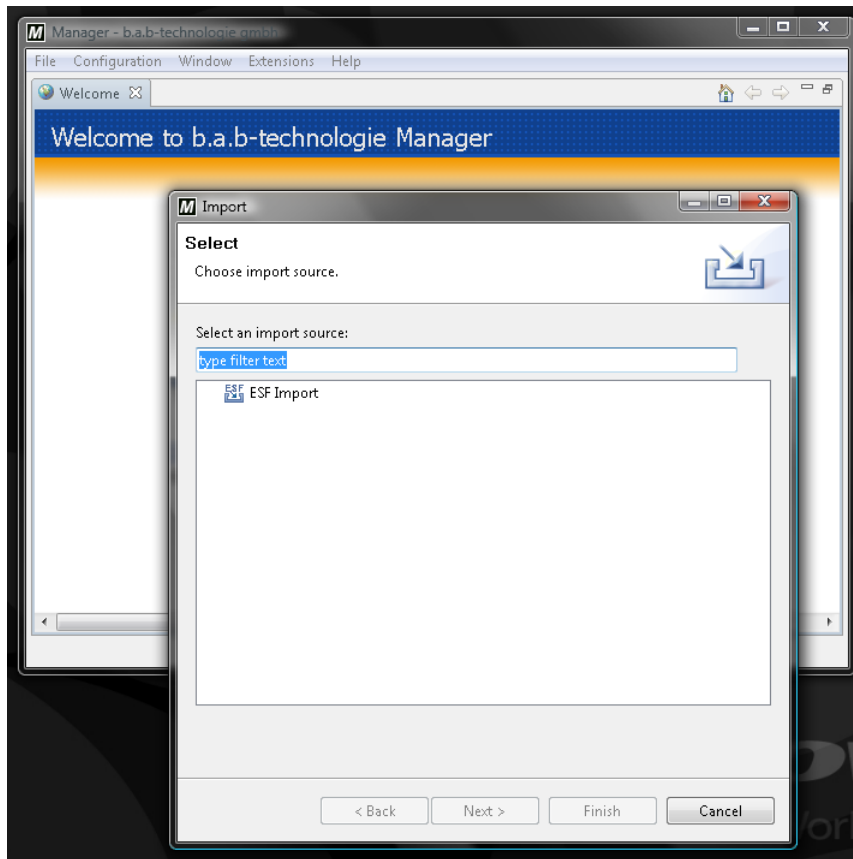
Manager - b.a.b-technologie gmbh

File Configuration Window Extensions Help

Welcome

Welcome to b.a.b-technologie Manager

Import

Select

Choose import source.

Select an import source:

type filter text

ESF Import

< Back Next > Finish Cancel